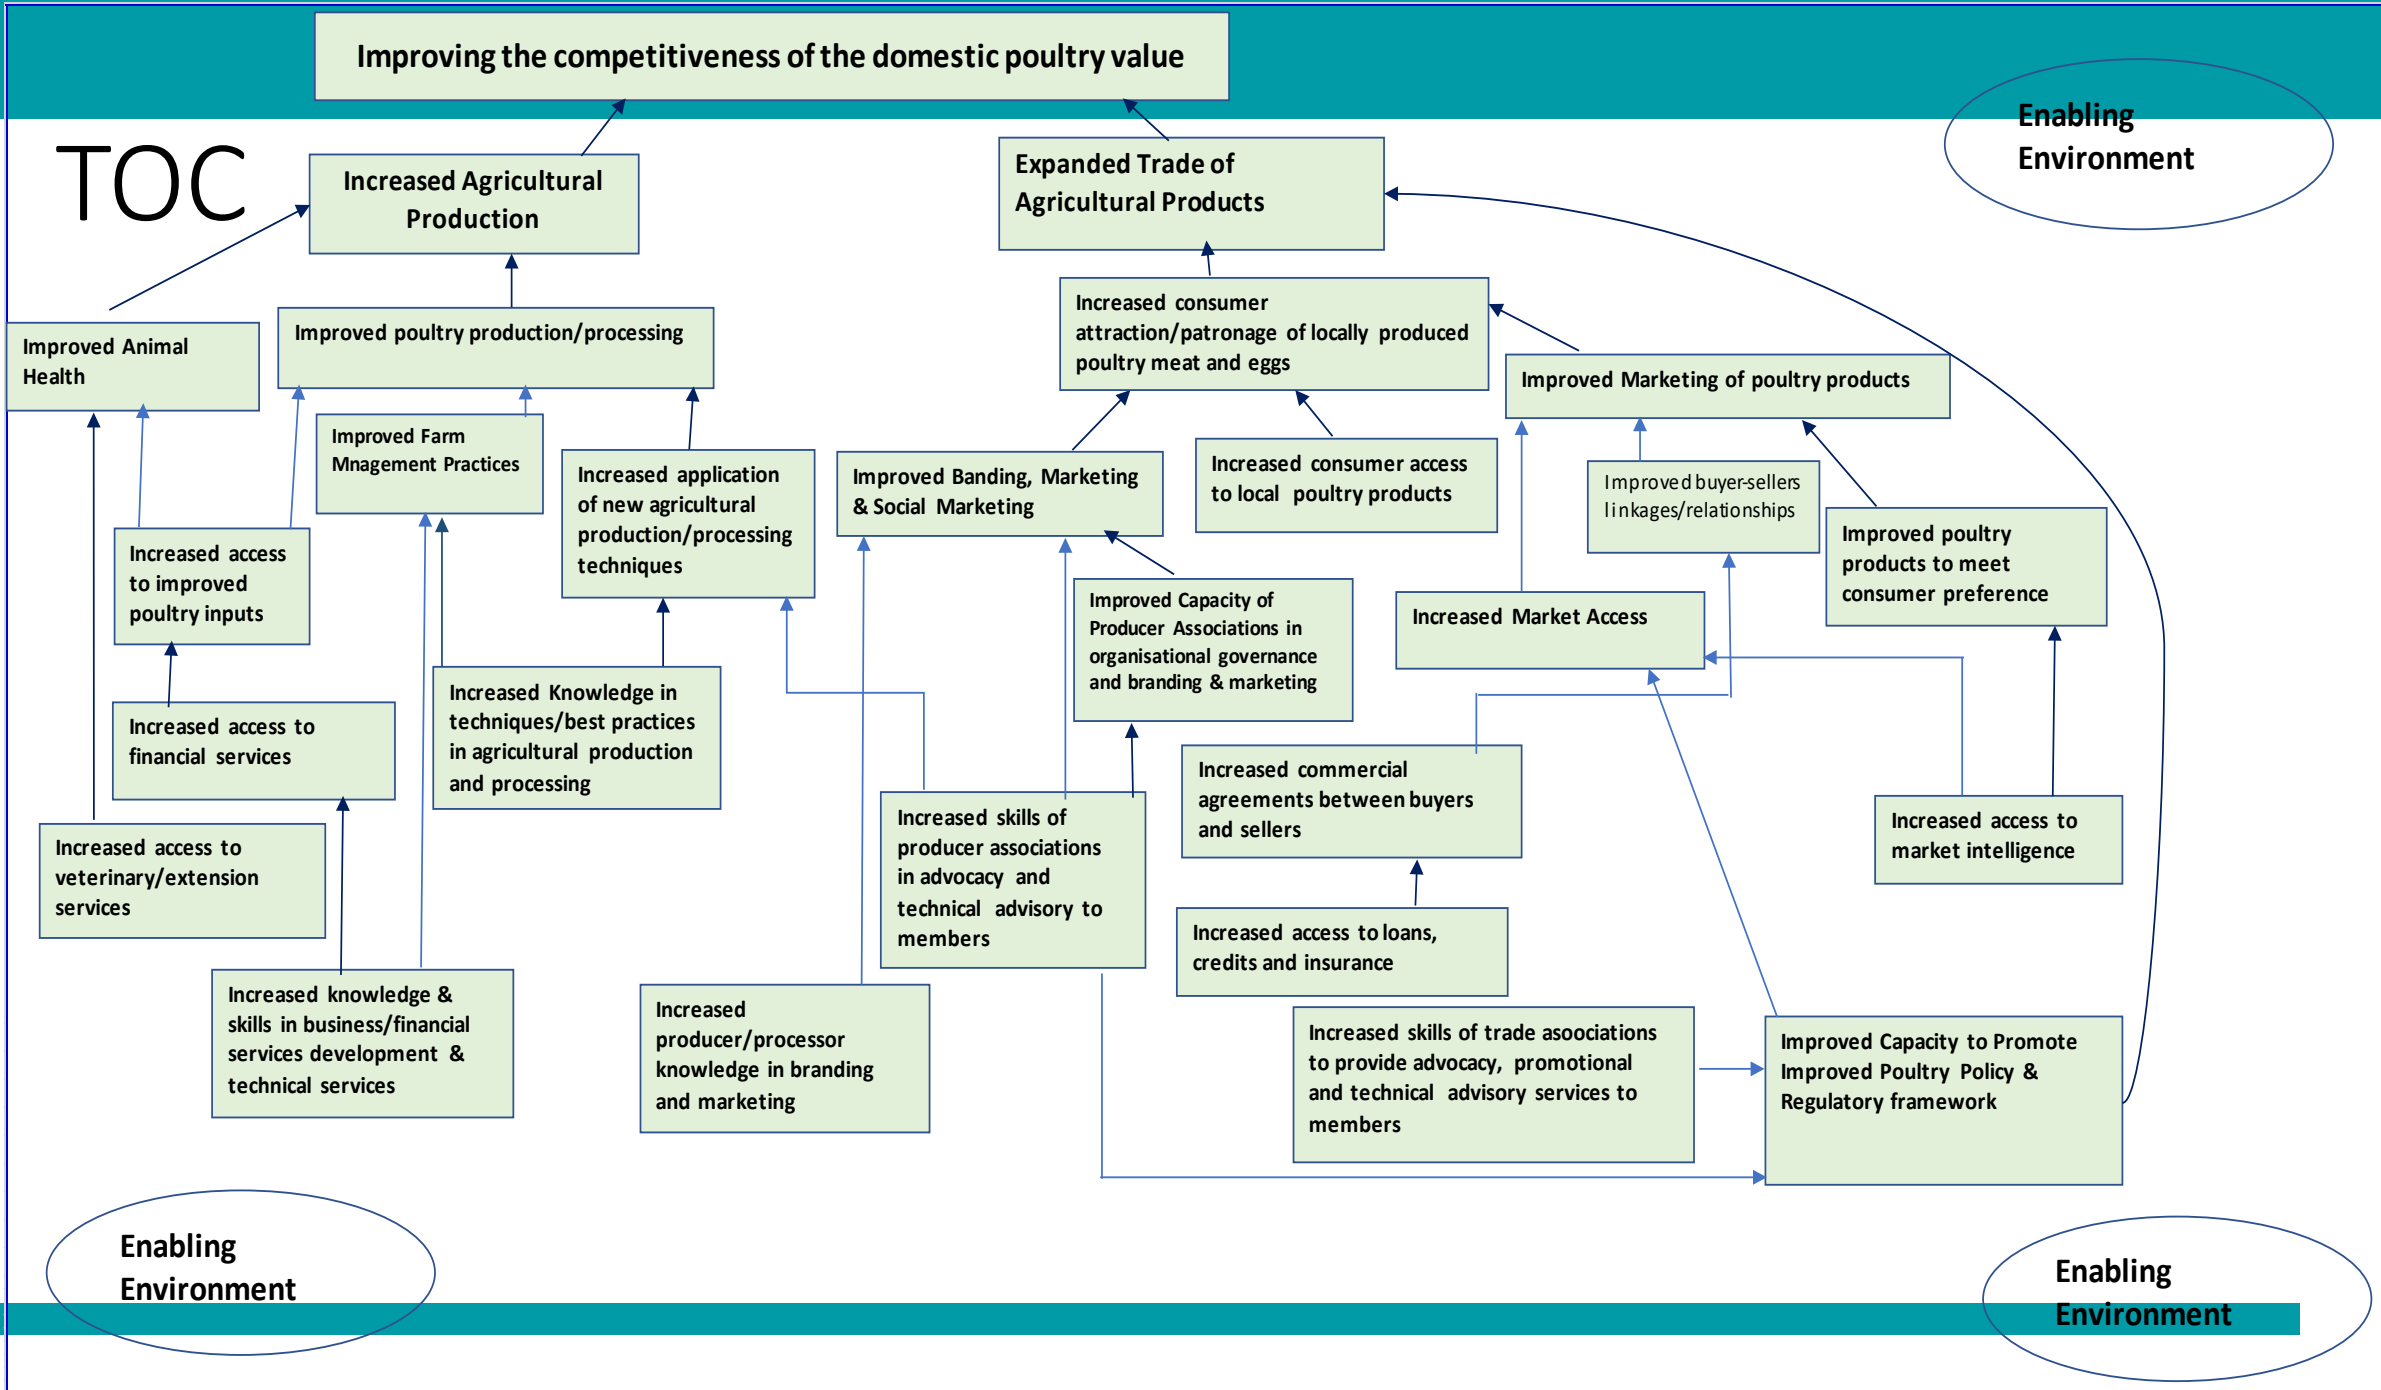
Improving the competitiveness of the domestic poultry value

Enabling Environment

TOC

Increased Agricultural Production

Expanded Trade of Agricultural Products

Improved Animal Health

Improved poultry production/processing

Increased consumer attraction/patronage of locally produced poultry meat and eggs

Improved Marketing of poultry products

Improved Farm Mnagement Practices

Increased application of new agricultural production/processing techniques

Improved Banding, Marketing & Social Marketing

Increased consumer access to local poultry products

Improved buyer-sellers linkages/relationships

Improved poultry products to meet consumer preference

Increased access to improved poultry inputs

Improved Capacity of Producer Associations in organisational governance and branding & marketing

Increased Market Access

Increased access to financial services

Increased Knowledge in techniques/best practices in agricultural production and processing

Increased commercial agreements between buyers and sellers

Increased skills of producer associations in advocacy and technical advisory to members

Increased access to market intelligence

Increased access to veterinary/extension services

Increased access to loans, credits and insurance

Increased knowledge & skills in business/financial services development & technical services

Increased producer/processor knowledge in branding and marketing

Increased skills of trade asoociations to provide advocacy, promotional and technical advisory services to members

Improved Capacity to Promote Improved Poultry Policy & Regulatory framework

Enabling Environment

Enabling Environment